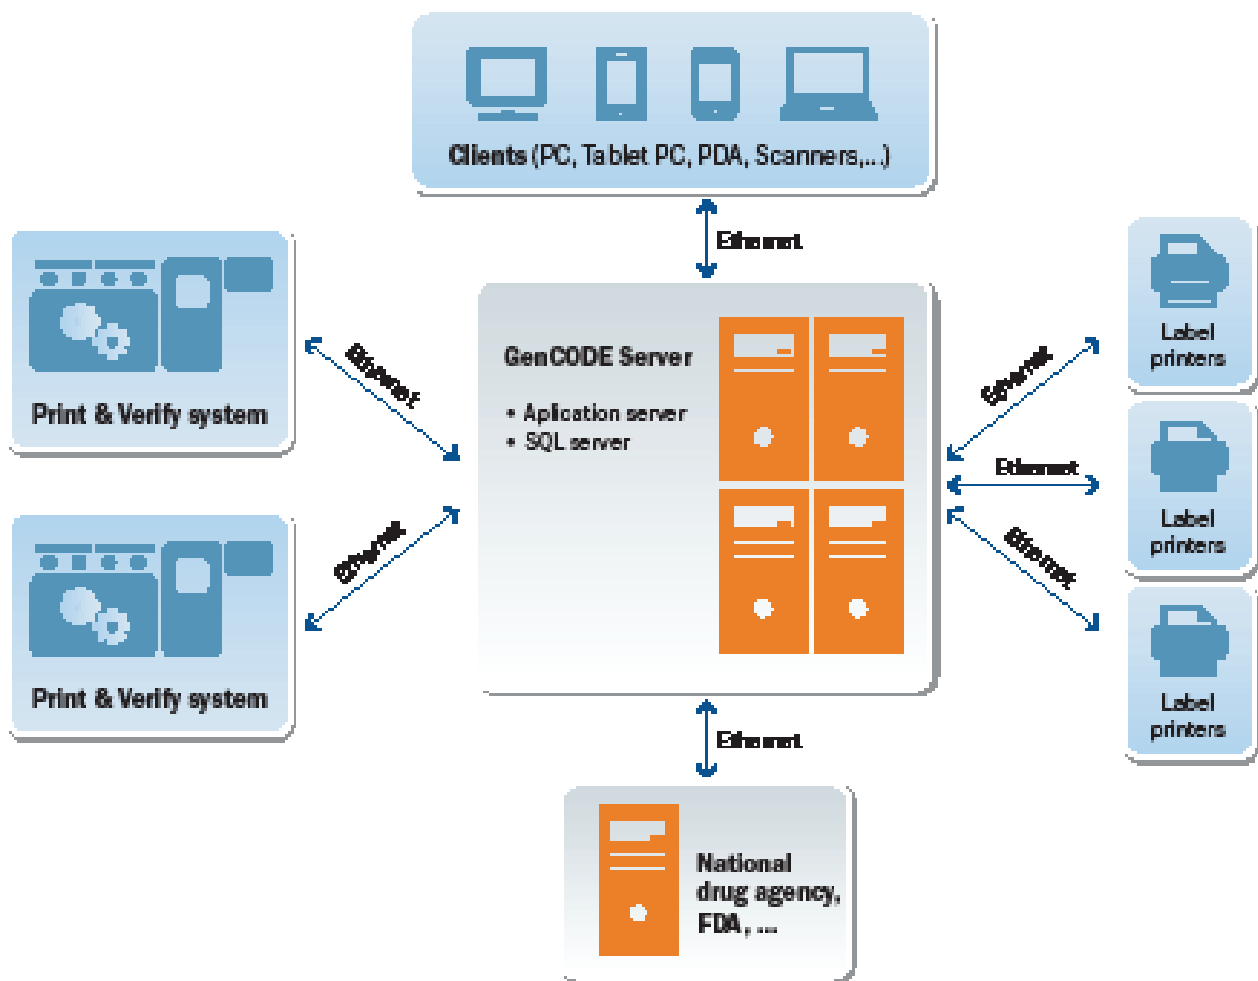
Clients (PC, Tablet PC, PDA, Scanners,...)

Ethernet

Print & Verify system

Ethernet

GenCODE Server

• Aplication server
• SQL server

Ethernet

Label printers

Ethernet

Label printers

Ethernet

Label printers

Ethernet

Print & Verify system

Ethernet

Ethernet

National drug agency, FDA, ...